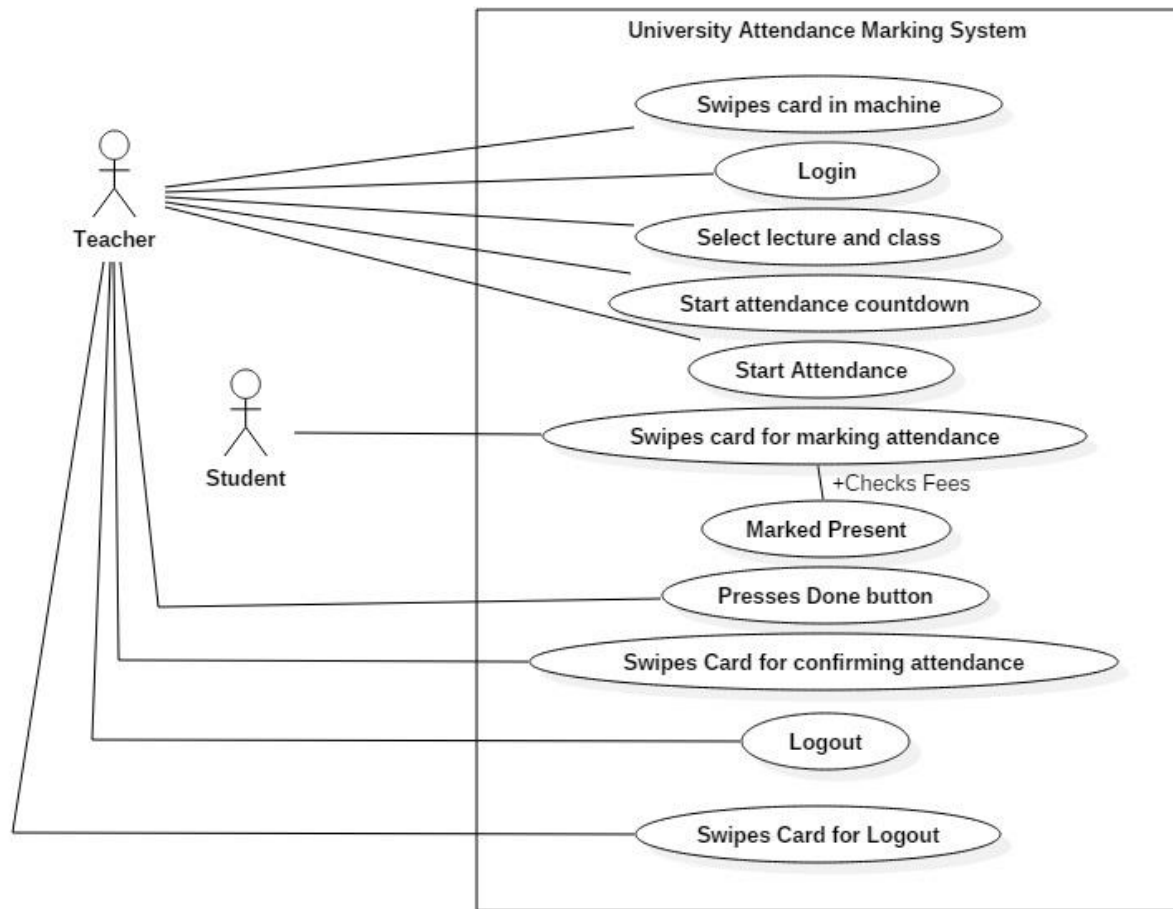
University Attendance Marking System

Teacher

Swipes card in machine

Login

Select lecture and class

Start attendance countdown

Start Attendance

Student

Swipes card for marking attendance

+Checks Fees

Marked Present

Presses Done button

Swipes Card for confirming attendance

Logout

Swipes Card for Logout